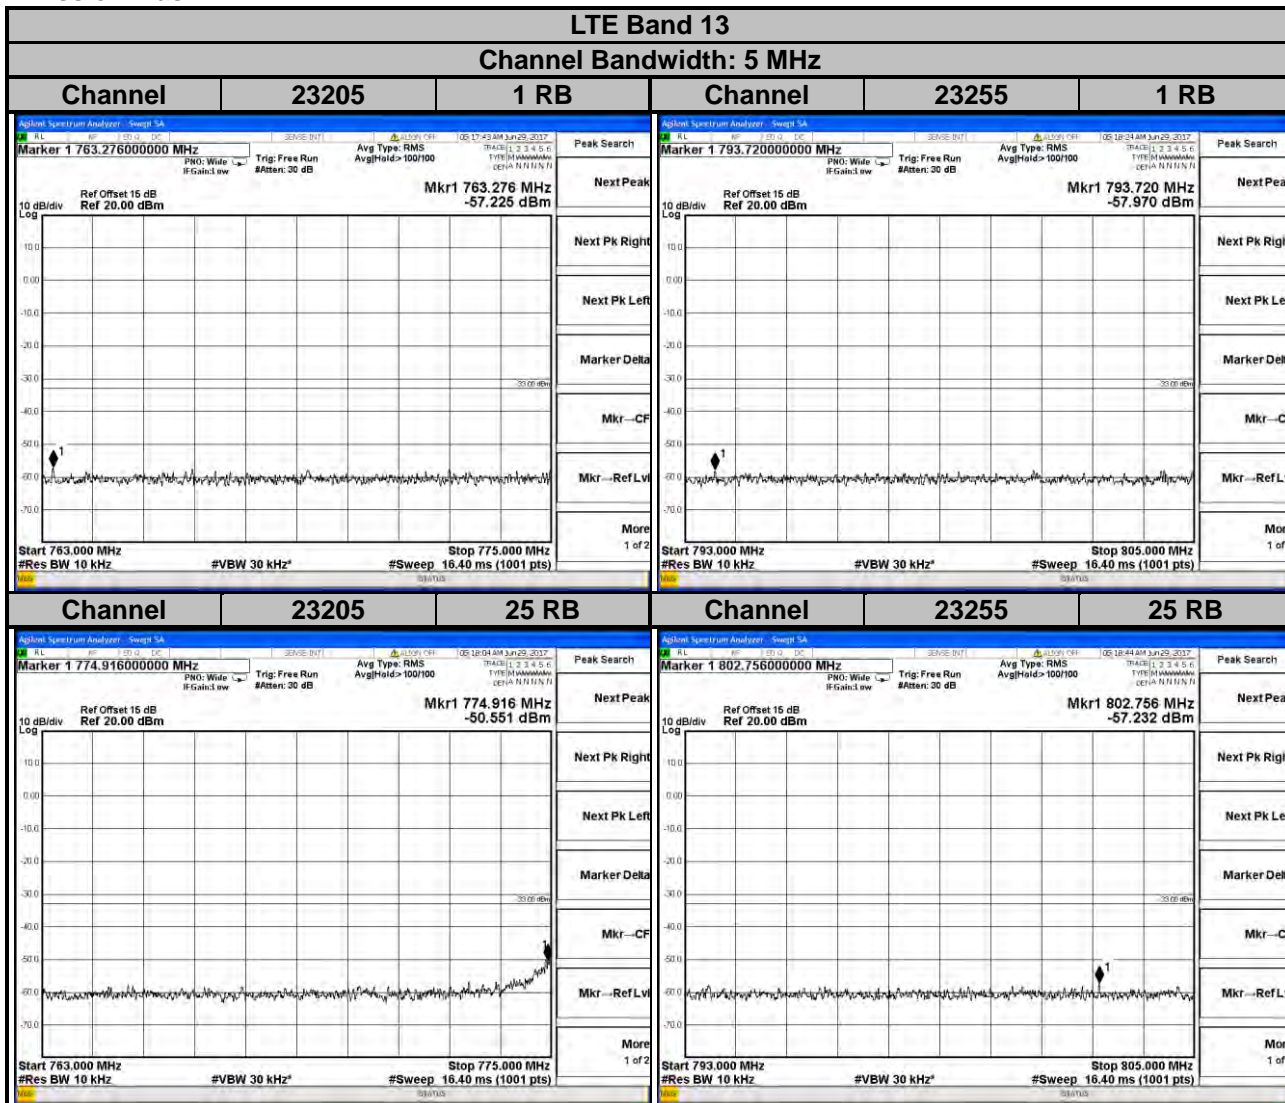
LTE Band 13

Channel Bandwidth: 5 MHz

| Channel | 23205 | 1 RB | Channel | 23255 | 1 RB |
|---|---|---|---|---|---|

Agilent Spectrum Analyzer - Swept SA
RL RF 50 Ω DC SENSE:INT ALIGN OFF 05:17:43 AM Jun 29, 2017
Marker 1 763.276000000 MHz
PNO: Wide IFGain:Low Trig: Free Run #Atten: 30 dB Avg Type: RMS Avg|Hold>100/100 TRACE 1 2 3 4 5 6 TYPE M WWWWW DET A N N N N N
Ref Offset 15 dB
10 dB/div Ref 20.00 dBm
Log
Mkr1 763.276 MHz
-57.225 dBm
10.0
0.00
-10.0
-20.0
-30.0
-40.0
-50.0
-60.0
-70.0
-33.00 dBm
1
Start 763.000 MHz
#Res BW 10 kHz #VBW 30 kHz Stop 775.000 MHz
#Sweep 16.40 ms (1001 pts)
STATUS
Peak Search
Next Peak
Next Pk Right
Next Pk Left
Marker Delta
Mkr→CF
Mkr→RefLvl
More
1 of 2

Agilent Spectrum Analyzer - Swept SA
RL RF 50 Ω DC SENSE:INT ALIGN OFF 05:18:24 AM Jun 29, 2017
Marker 1 793.720000000 MHz
PNO: Wide IFGain:Low Trig: Free Run #Atten: 30 dB Avg Type: RMS Avg|Hold>100/100 TRACE 1 2 3 4 5 6 TYPE M WWWWW DET A N N N N N
Ref Offset 15 dB
10 dB/div Ref 20.00 dBm
Log
Mkr1 793.720 MHz
-57.970 dBm
10.0
0.00
-10.0
-20.0
-30.0
-40.0
-50.0
-60.0
-70.0
-33.00 dBm
1
Start 793.000 MHz
#Res BW 10 kHz #VBW 30 kHz Stop 805.000 MHz
#Sweep 16.40 ms (1001 pts)
STATUS
Peak Search
Next Pea
Next Pk Rig
Next Pk Le
Marker Del
Mkr→C
Mkr→RefL
Mor
1 of

| Channel | 23205 | 25 RB | Channel | 23255 | 25 RB |
|---|---|---|---|---|---|

Agilent Spectrum Analyzer - Swept SA
RL RF 50 Ω DC SENSE:INT ALIGN OFF 05:18:04 AM Jun 29, 2017
Marker 1 774.916000000 MHz
PNO: Wide IFGain:Low Trig: Free Run #Atten: 30 dB Avg Type: RMS Avg|Hold>100/100 TRACE 1 2 3 4 5 6 TYPE M WWWWW DET A N N N N N
Ref Offset 15 dB
10 dB/div Ref 20.00 dBm
Log
Mkr1 774.916 MHz
-50.551 dBm
10.0
0.00
-10.0
-20.0
-30.0
-40.0
-50.0
-60.0
-70.0
-33.00 dBm
1
Start 763.000 MHz
#Res BW 10 kHz #VBW 30 kHz Stop 775.000 MHz
#Sweep 16.40 ms (1001 pts)
STATUS
Peak Search
Next Peak
Next Pk Right
Next Pk Left
Marker Delta
Mkr→CF
Mkr→RefLvl
More
1 of 2

Agilent Spectrum Analyzer - Swept SA
RL RF 50 Ω DC SENSE:INT ALIGN OFF 05:18:44 AM Jun 29, 2017
Marker 1 802.756000000 MHz
PNO: Wide IFGain:Low Trig: Free Run #Atten: 30 dB Avg Type: RMS Avg|Hold>100/100 TRACE 1 2 3 4 5 6 TYPE M WWWWW DET A N N N N N
Ref Offset 15 dB
10 dB/div Ref 20.00 dBm
Log
Mkr1 802.756 MHz
-57.232 dBm
10.0
0.00
-10.0
-20.0
-30.0
-40.0
-50.0
-60.0
-70.0
-33.00 dBm
1
Start 793.000 MHz
#Res BW 10 kHz #VBW 30 kHz Stop 805.000 MHz
#Sweep 16.40 ms (1001 pts)
STATUS
Peak Search
Next Pea
Next Pk Rig
Next Pk Le
Marker Del
Mkr→C
Mkr→RefL
Mor
1 of